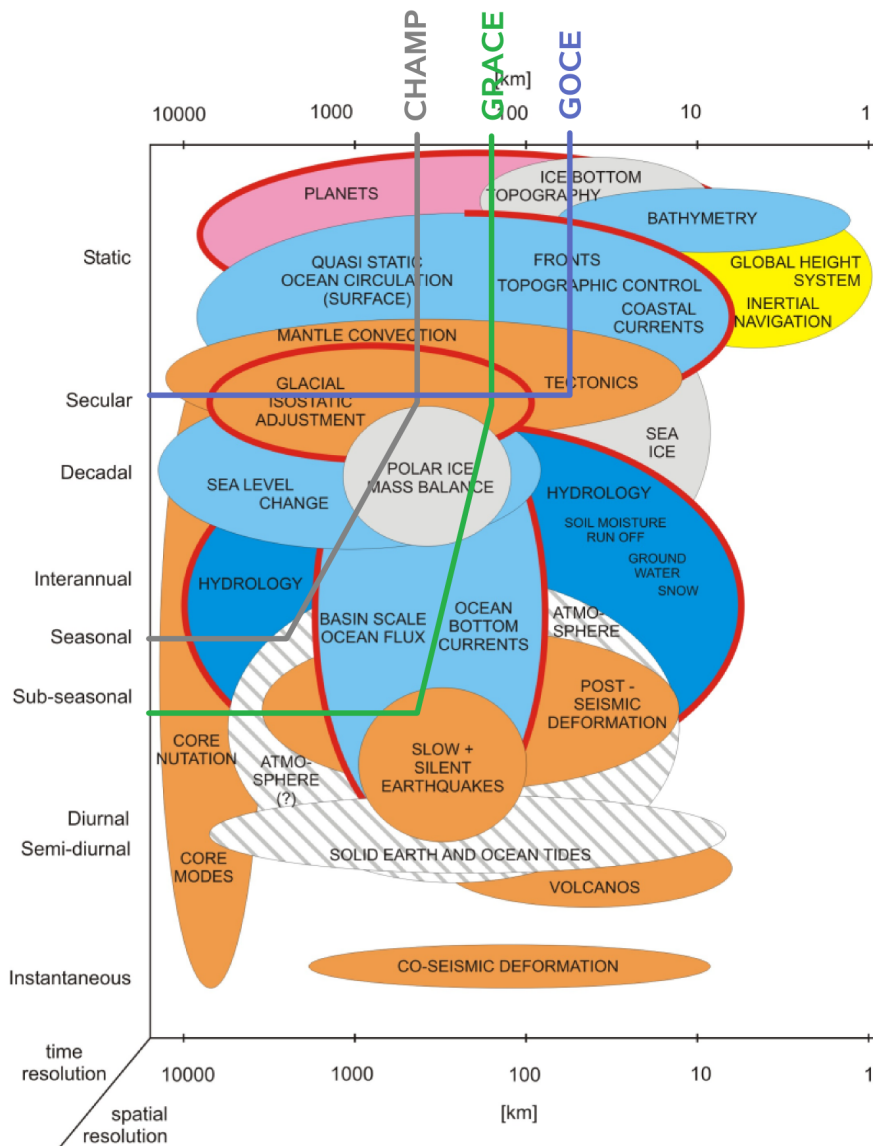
CHAMP
GRACE
GOCE
[km]
10000 1000 100 10 1

Static
Secular
Decadal
Interannual
Seasonal
Sub-seasonal
Diurnal
Semi-diurnal
Instantaneous

PLANETS
ICE BOTTOM TOPOGRAPHY
BATHYMETRY
QUASI STATIC OCEAN CIRCULATION (SURFACE)
FRONTS
TOPOGRAPHIC CONTROL
COASTAL CURRENTS
GLOBAL HEIGHT SYSTEM
INERTIAL NAVIGATION
MANTLE CONVECTION
GLACIAL ISOSTATIC ADJUSTMENT
TECTONICS
SEA ICE
SEA LEVEL CHANGE
POLAR ICE MASS BALANCE
HYDROLOGY
SOIL MOISTURE RUN OFF
GROUND WATER
SNOW
HYDROLOGY
BASIN SCALE OCEAN FLUX
OCEAN BOTTOM CURRENTS
ATMO-SPHERE
POST - SEISMIC DEFORMATION
CORE NUTATION
ATMO-SPHERE (?)
SLOW + SILENT EARTHQUAKES
SOLID EARTH AND OCEAN TIDES
CORE MODES
VOLCANOS
CO-SEISMIC DEFORMATION

time resolution
spatial resolution
10000 1000 100 10 1
[km]